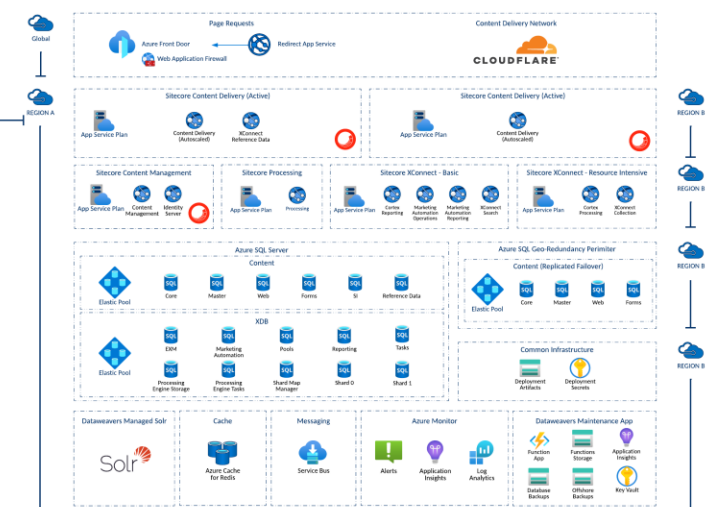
Global

REGION A

Page Requests

Azure Front Door

Web Application Firewall

Redirect App Service

Content Delivery Network

CLOUDFLARE

REGION B

Sitecore Content Delivery (Active)

App Service Plan

Content Delivery (Autoscaled)

XConnect Reference Data

Sitecore Content Delivery (Active)

App Service Plan

Content Delivery (Autoscaled)

REGION B

Sitecore Content Management

App Service Plan

Content Management

Identity Server

Sitecore Processing

App Service Plan

Processing

Sitecore XConnect - Basic

App Service Plan

Cortex Reporting

Marketing Automation Operations

Marketing Automation Reporting

XConnect Search

Sitecore XConnect - Resource Intensive

App Service Plan

Cortex Processing

XConnect Collection

REGION B

Azure SQL Server

Content

Elastic Pool

SQL Core

SQL Master

SQL Web

SQL Forms

SQL SI

SQL Reference Data

XDB

Elastic Pool

SQL EXM

SQL Marketing Automation

SQL Pools

SQL Reporting

SQL Tasks

SQL Processing Engine Storage

SQL Processing Engine Tasks

SQL Shard Map Manager

SQL Shard 0

SQL Shard 1

Azure SQL Geo Redundancy Perimiter

Content (Replicated Failover)

Elastic Pool

SQL Core

SQL Master

SQL Web

SQL Forms

Common Infrastructure

Deployment Artifacts

Deployment Secrets

REGION B

Dataweavers Managed Solr

Solr

Cache

Azure Cache for Redis

Messaging

Service Bus

Azure Monitor

Alerts

Application Insights

Log Analytics

Dataweavers Maintenance App

Function App

Functions Storage

Application Insights

Database Backups

Offshore Backups

Key Vault